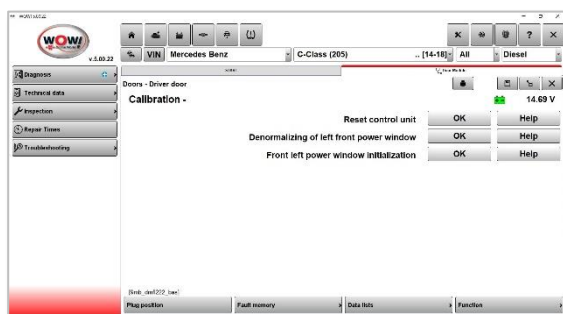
WOW!

v.5.00.22

VIN Mercedes Benz

C-Class (205)

.. [14-18]

All

Diesel

Diagnosis

Technical data

Inspection

Repair Times

Troubleshooting

Doors - Driver door

Calibration -

14.69 V

| | | |
|---|---|---|
| Reset control unit | OK | Help |
| Denormalizing of left front power window | OK | Help |
| Front left power window initialization | OK | Help |

[Snb_dm8222_tee]

Plug position

Fault memory

Data lists

Function